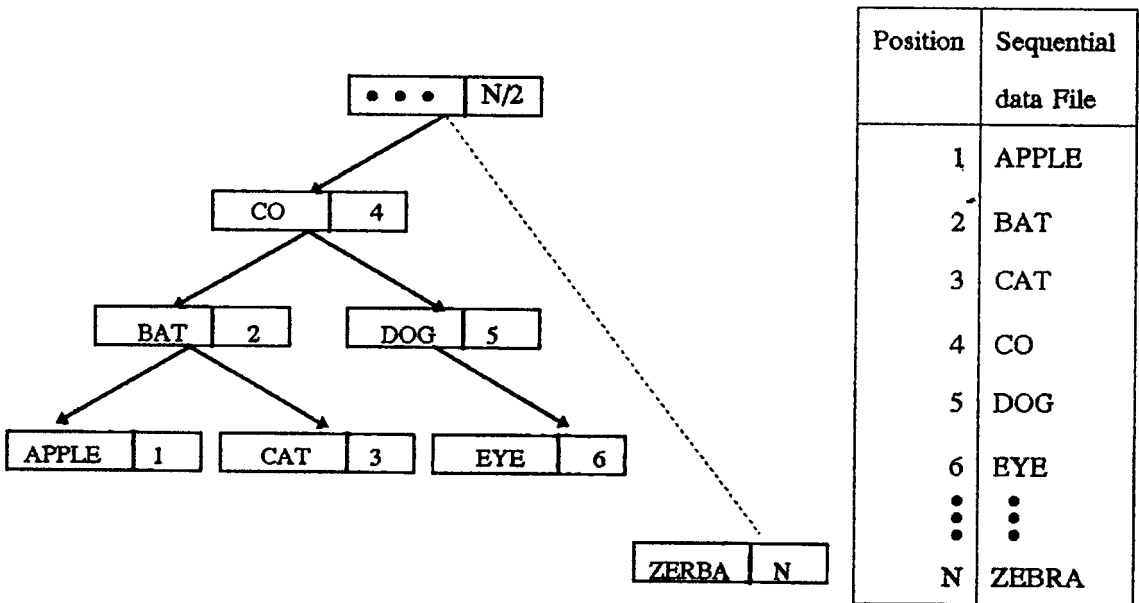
• • • N/2

CO 4

BAT 2

DOG 5

APPLE 1

CAT 3

EYE 6

ZERBA N

| Position | Sequential data File |
|---|---|
| 1 | APPLE |
| 2 | BAT |
| 3 | CAT |
| 4 | CO |
| 5 | DOG |
| 6 | EYE |
| ⋮ | ⋮ |
| N | ZEBRA |